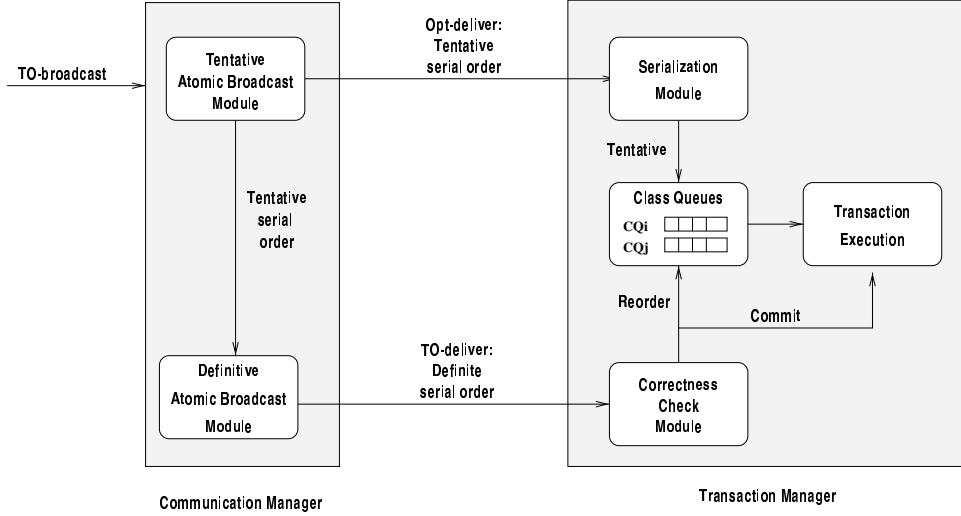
TO-broadcast

Tentative Atomic Broadcast Module

Opt-deliver: Tentative serial order

Serialization Module

Tentative

Class Queues

CQi

CQj

Transaction Execution

Tentative serial order

Reorder

Commit

Definitive Atomic Broadcast Module

TO-deliver: Definite serial order

Correctness Check Module

Communication Manager

Transaction Manager